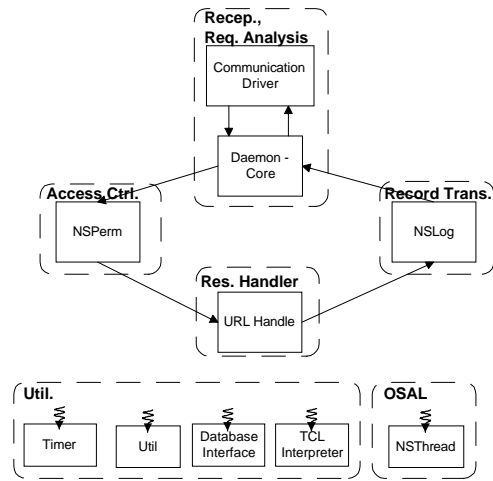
Recep., Req. Analysis

Communication Driver

Daemon - Core

Access Ctrl.

NSPerm

Record Trans.

NSLog

Res. Handler

URL Handle

Util.

Timer

Util

Database Interface

TCL Interpreter

OSAL

NSThread